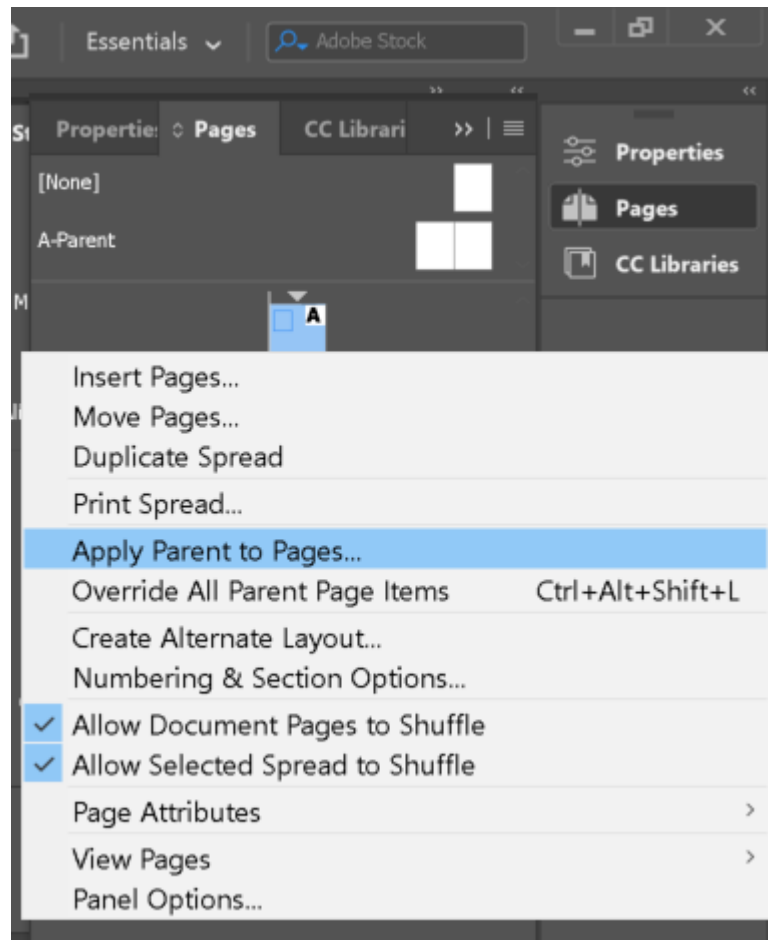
Essentials
Adobe Stock

Propertie
Pages
CC Librari

[None]
A-Parent
A

Properties
Pages
CC Libraries

Insert Pages...
Move Pages...
Duplicate Spread
Print Spread...
Apply Parent to Pages...
Override All Parent Page Items Ctrl+Alt+Shift+L
Create Alternate Layout...
Numbering & Section Options...
Allow Document Pages to Shuffle
Allow Selected Spread to Shuffle
Page Attributes
View Pages
Panel Options...